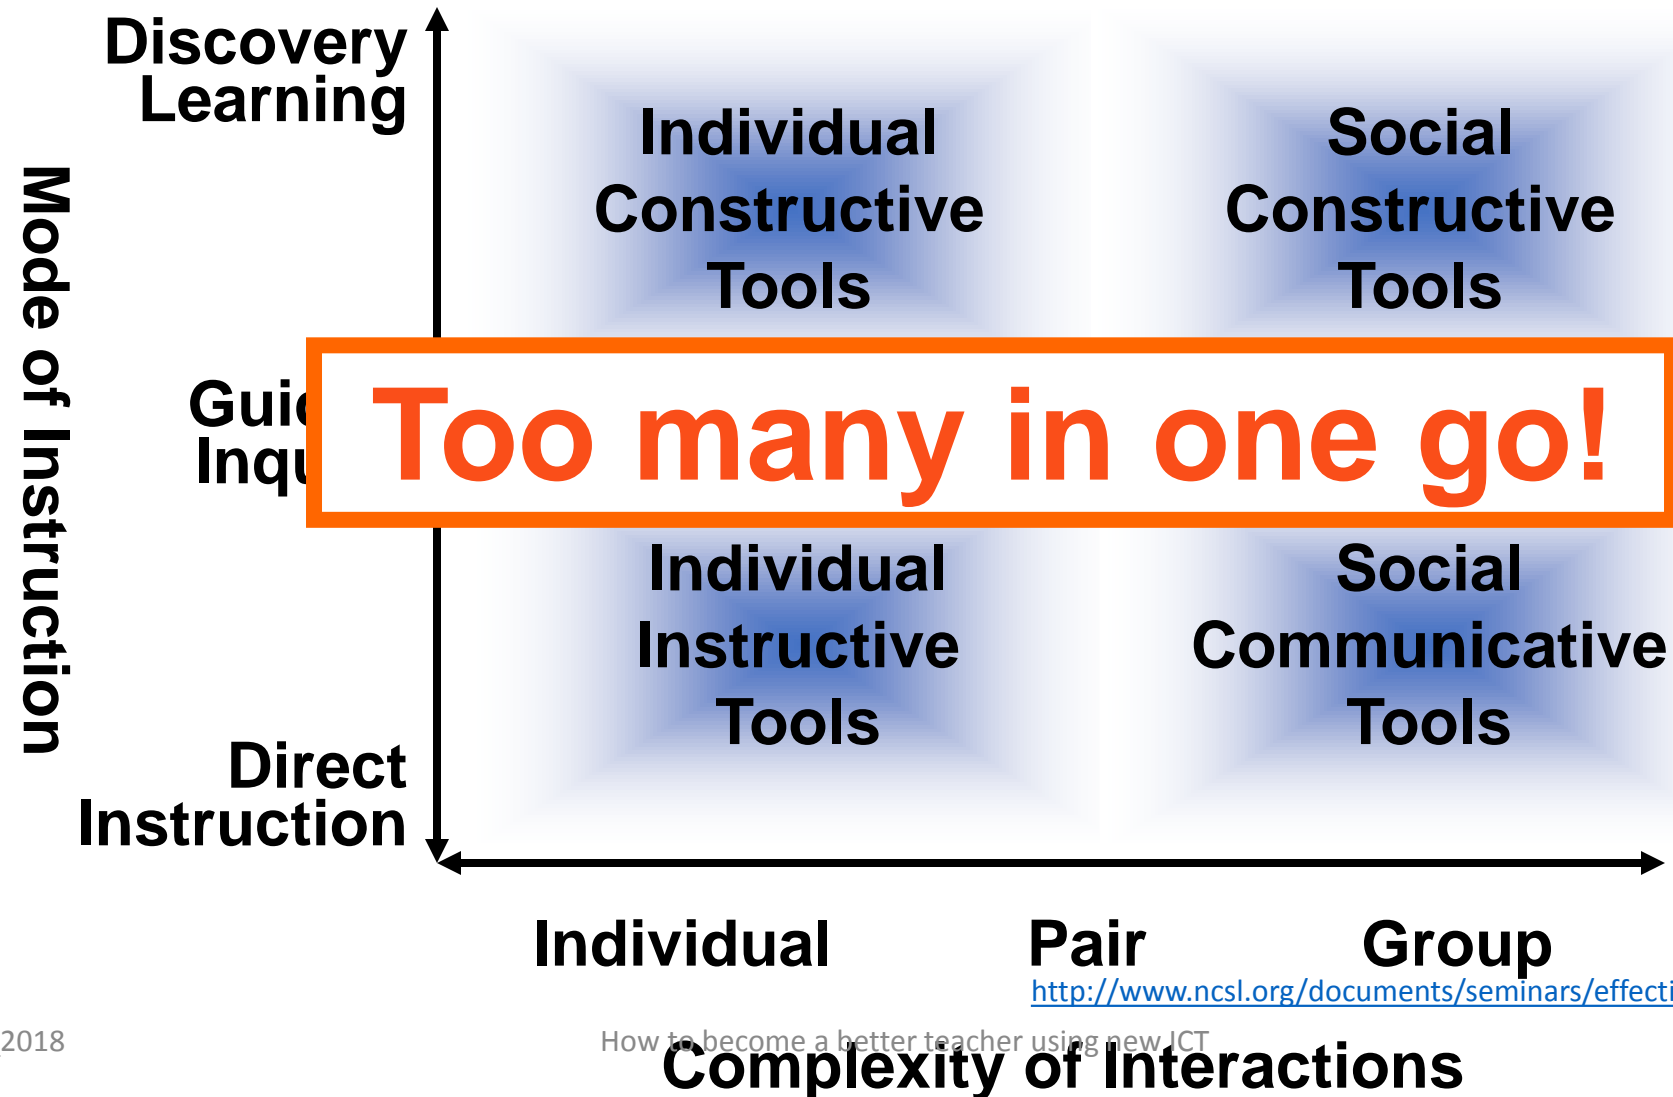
Discovery Learning

Mode of Instruction

Individual Constructive Tools

Social Constructive Tools

Guic
Inqu

Too many in one go!

Individual Instructive Tools

Social Communicative Tools

Direct Instruction

Individual

Pair

Group

http://www.ncsl.org/documents/seminars/effecti

2018

How to become a better teacher using new ICT

Complexity of Interactions